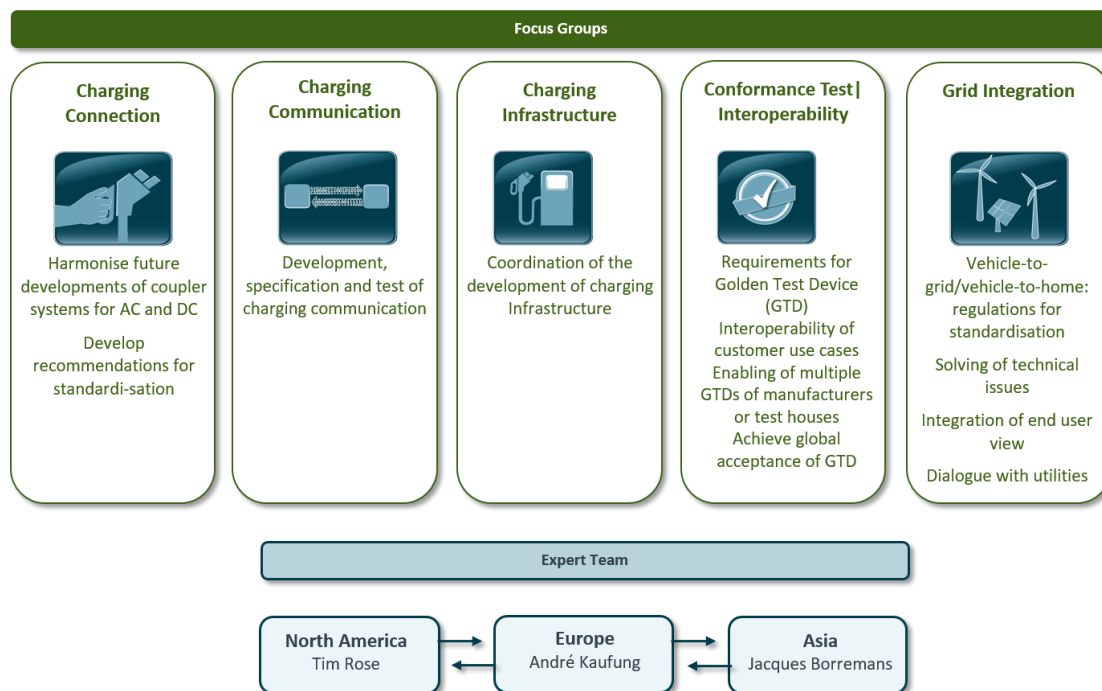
Focus Groups

Charging Connection

Harmonise future developments of coupler systems for AC and DC

Develop recommendations for standardi-sation

Charging Communication

Development, specification and test of charging communication

Charging Infrastructure

Coordination of the development of charging Infrastructure

Conformance Test| Interoperability

Requirements for Golden Test Device (GTD)
Interoperability of customer use cases
Enabling of multiple GTDs of manufacturers or test houses
Achieve global acceptance of GTD

Grid Integration

Vehicle-to-grid/vehicle-to-home: regulations for standardisation

Solving of technical issues

Integration of end user view

Dialogue with utilities

Expert Team

North America
Tim Rose

Europe
André Kaufung

Asia
Jacques Borremans